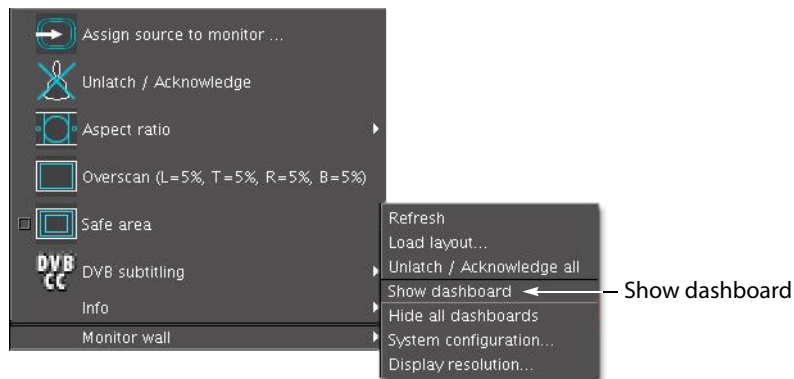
Assign source to monitor ...
Unlatch / Acknowledge
Aspect ratio
Overscan (L=5%, T=5%, R=5%, B=5%)
Safe area
DVB CC DVB subtitling
Info
Monitor wall

Refresh
Load layout...
Unlatch / Acknowledge all
Show dashboard
Hide all dashboards
System configuration...
Display resolution...

Show dashboard